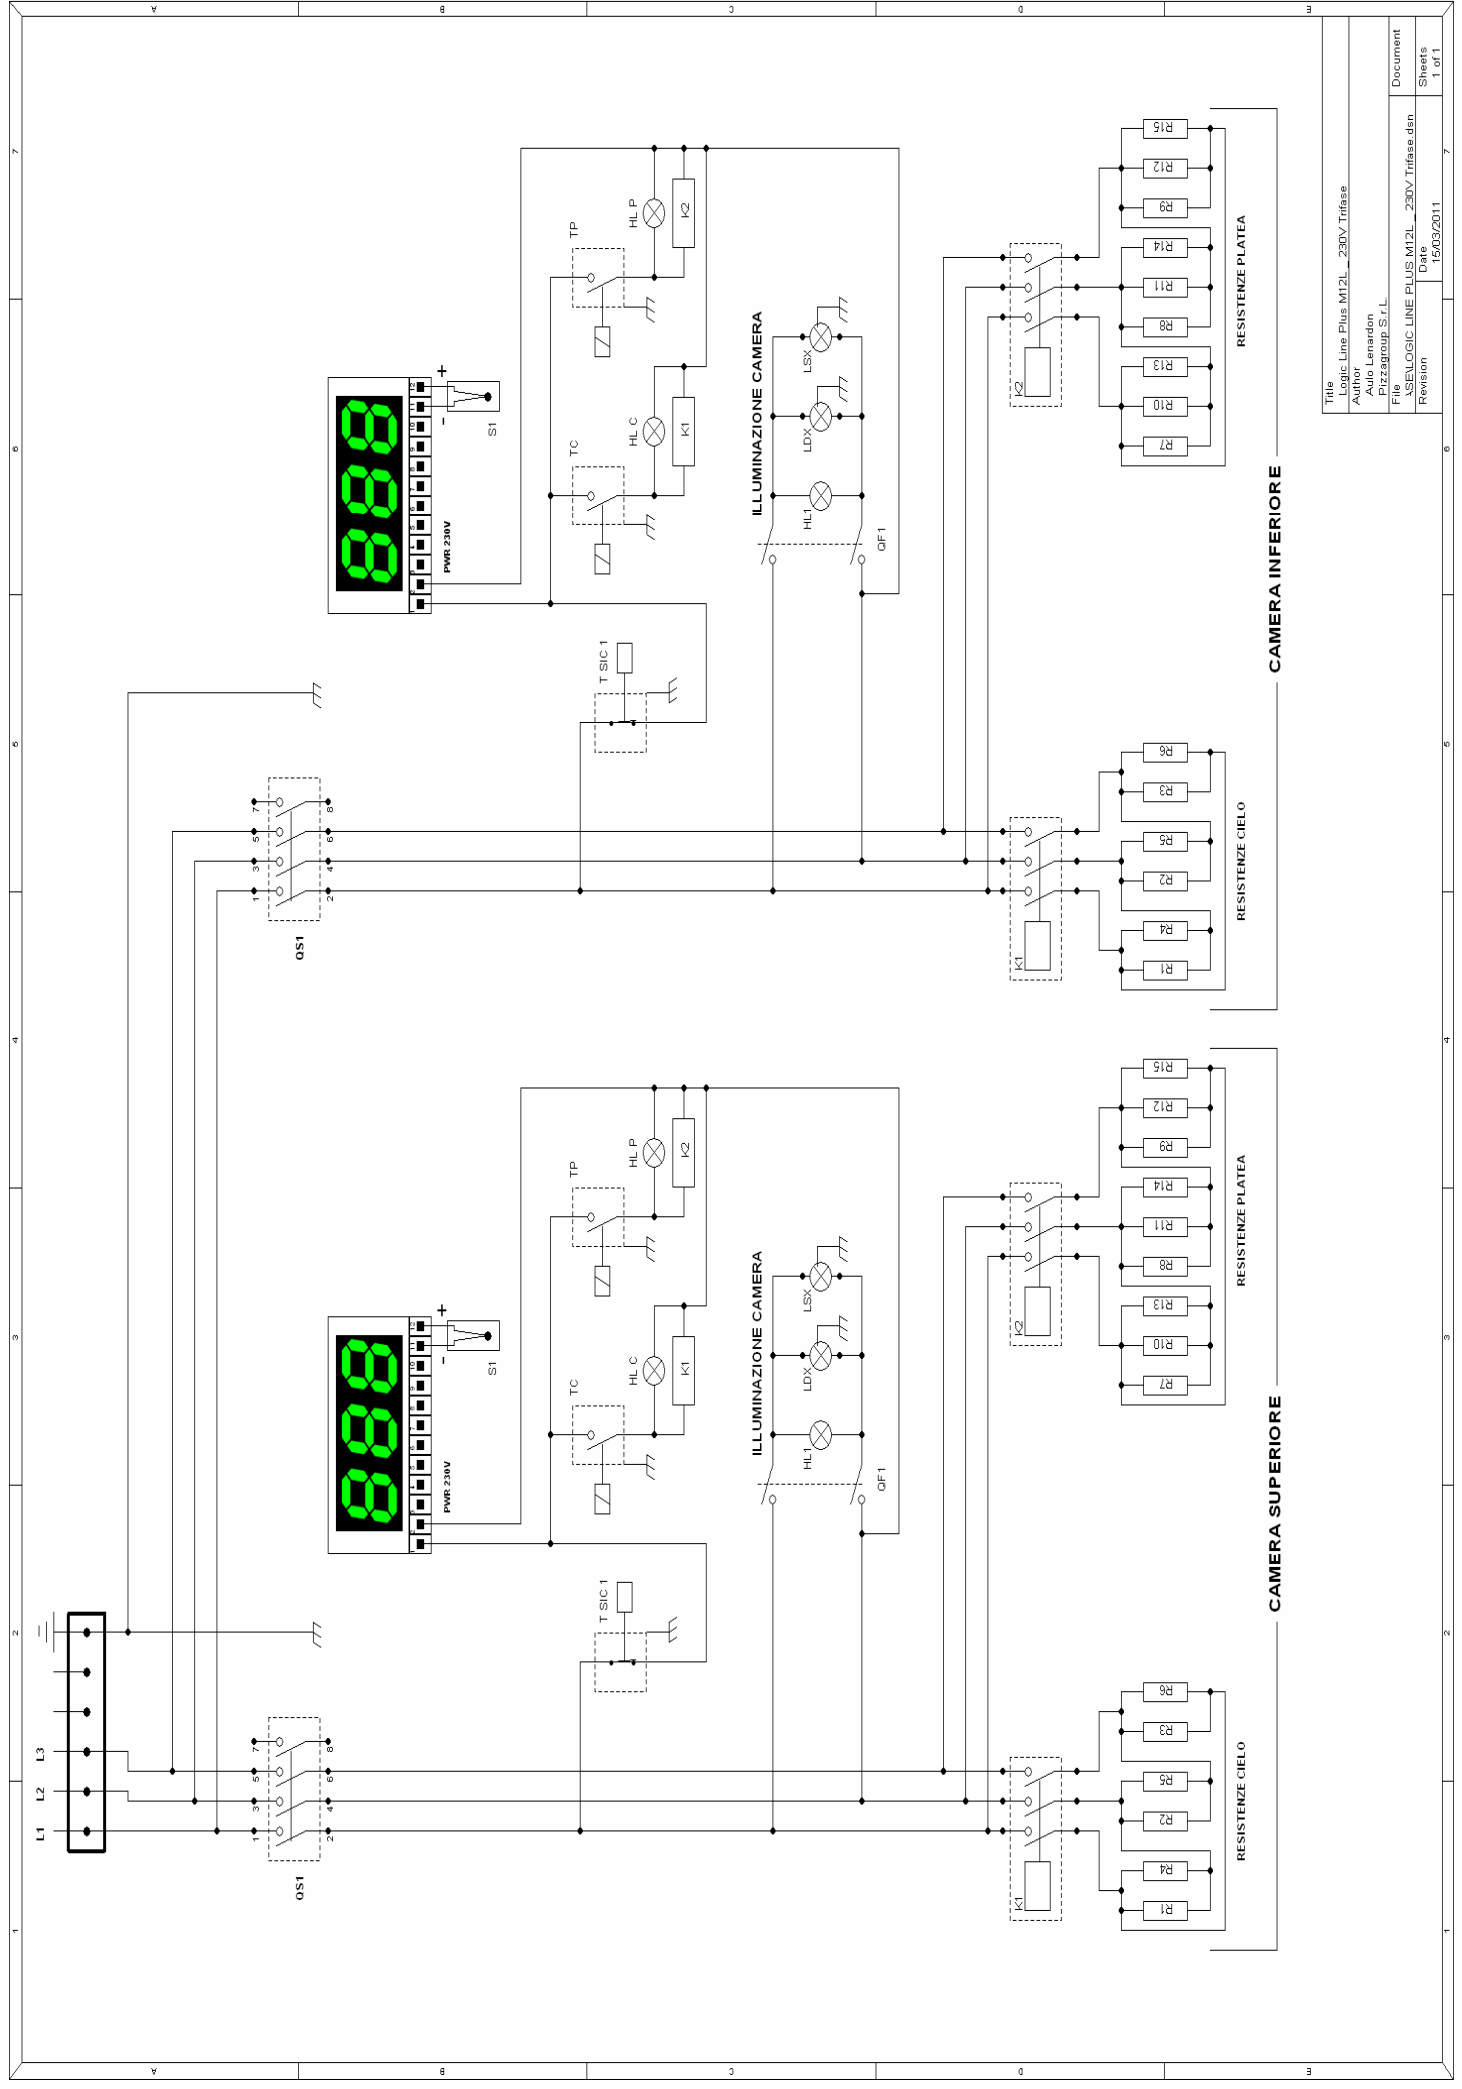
| Title | Logic Line Plus M12L _ 230V Trifase |
|---|---|
| Author | Aulo Lenardon Pizzagroup S.r.L |
| File | \SE\LOGIC LINE PLUS M12L _ 230V Trifase.dsn |
| Revision | Date 15/03/2011 |
| Document | Sheets 1 of 1 |

CAMERA INFERIORE

RESISTENZE PLATEA

R15 R12 R9 R14 R11 R8 R13 R10 R7

K2

RESISTENZE CIELO

R6 R3 R5 R2 R4 R1

K1

ILLUMINAZIONE CAMERA

LSX LDX HL1 QF1

TP HL P K2

TC HL C K1

T SIC 1

PWR 230V

S1

+ -

QS1

1 2 3 4 5 6 7 8

CAMERA SUPERIORE

RESISTENZE PLATEA

R15 R12 R9 R14 R11 R8 R13 R10 R7

K2

RESISTENZE CIELO

R6 R3 R5 R2 R4 R1

K1

ILLUMINAZIONE CAMERA

LSX LDX HL1 QF1

TP HL P K2

TC HL C K1

T SIC 1

PWR 230V

S1

+ -

QS1

1 2 3 4 5 6 7 8

L3 L2 L1

A B C D E

1 2 3 4 5 6 7